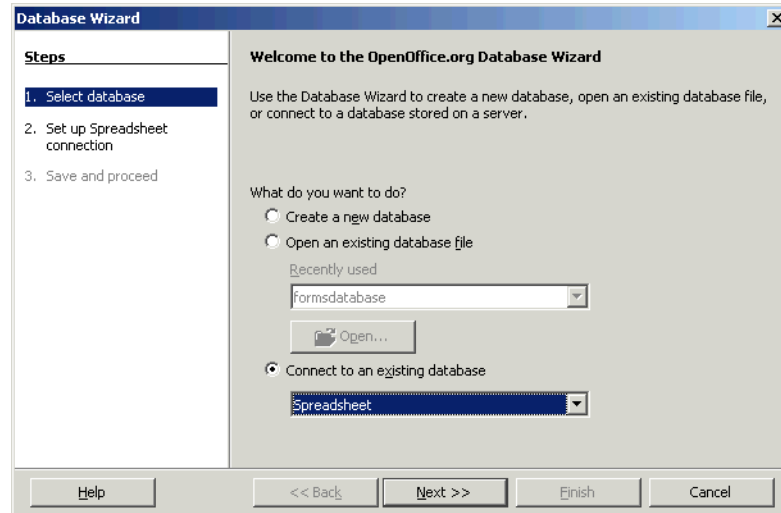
Database Wizard

Steps

1. Select database

2. Set up Spreadsheet connection

3. Save and proceed

Welcome to the OpenOffice.org Database Wizard

Use the Database Wizard to create a new database, open an existing database file, or connect to a database stored on a server.

What do you want to do?

Create a new database

Open an existing database file

Recently used

formsdatabase

Open...

Connect to an existing database

Spreadsheet

Help

<< Back

Next >>

Finish

Cancel